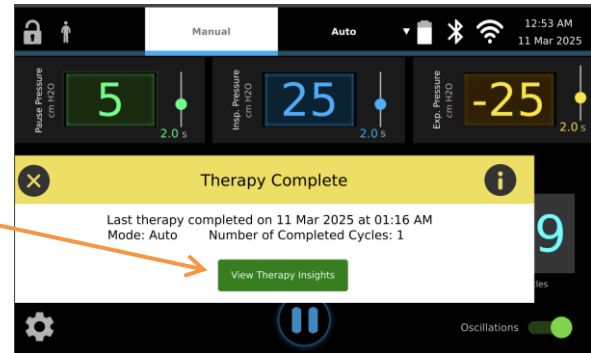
Manual
Auto
12:53 AM
11 Mar 2025
Pause Pressure cm H2O
5
2.0 s
Insp. Pressure cm H2O
25
2.0 s
Exp. Pressure cm H2O
-25
2.0 s
Therapy Complete
Last therapy completed on 11 Mar 2025 at 01:16 AM
Mode: Auto Number of Completed Cycles: 1
View Therapy Insights
9
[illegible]les
Oscillations